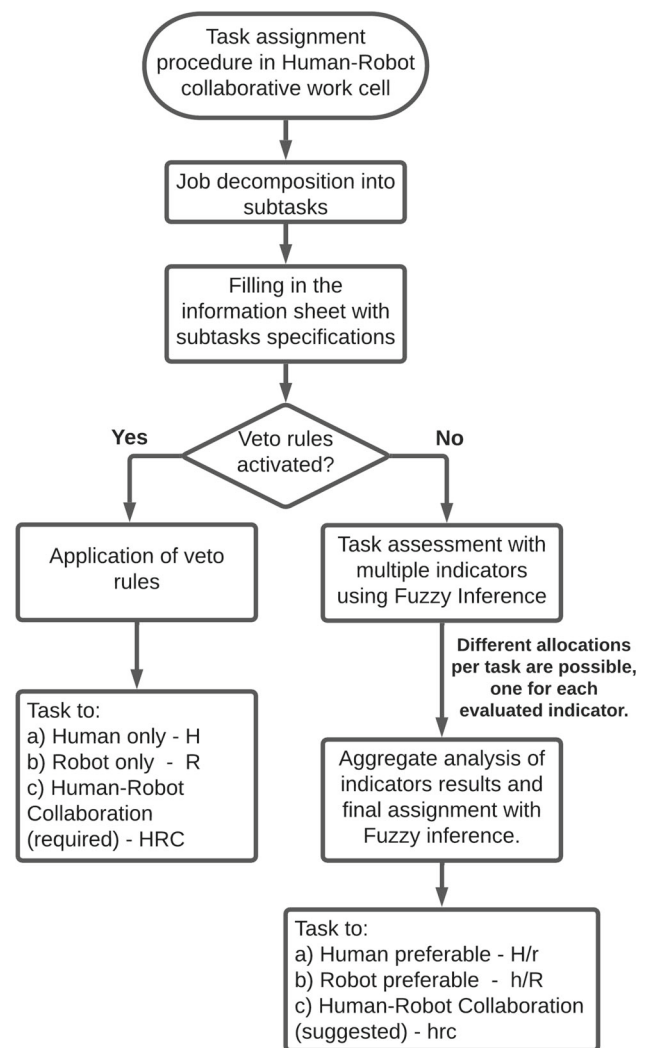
Task assignment procedure in Human-Robot collaborative work cell

Job decomposition into subtasks

Filling in the information sheet with subtasks specifications

Yes

Veto rules activated?

No

Application of veto rules

Task assessment with multiple indicators using Fuzzy Inference

Different allocations per task are possible, one for each evaluated indicator.

Task to:
a) Human only - H
b) Robot only - R
c) Human-Robot Collaboration (required) - HRC

Aggregate analysis of indicators results and final assignment with Fuzzy inference.

Task to:
a) Human preferable - H/r
b) Robot preferable - h/R
c) Human-Robot Collaboration (suggested) - hrc